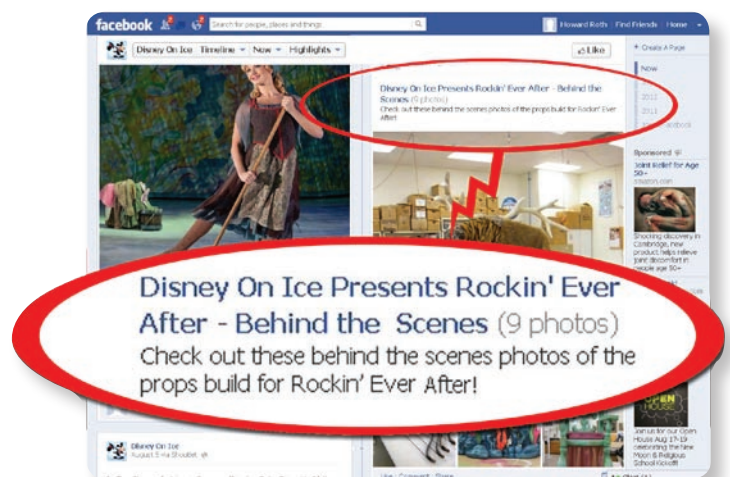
facebook

Search for people, places and things

Howard Roth | Find Friends | Home

Disney On Ice | Timeline | Now | Highlights

Like

Create A Page

Now

2012

2011

Facebook

Disney On Ice Presents Rockin' Ever After - Behind the Scenes (9 photos)
Check out these behind the scenes photos of the props build for Rockin' Ever After!

Sponsored

Joint Relief for Age 50+

Shocking discovery in Cambridge, new product helps relieve joint discomfort in people age 50+

Disney On Ice Presents Rockin' Ever After - Behind the Scenes (9 photos)
Check out these behind the scenes photos of the props build for Rockin' Ever After!

Disney On Ice
August 3 via Shoutlet

OPEN HOUSE

Join us for our Open House Aug 17-19 celebrating the New Moon & Religious School Kickoff

Like · Comment · Share